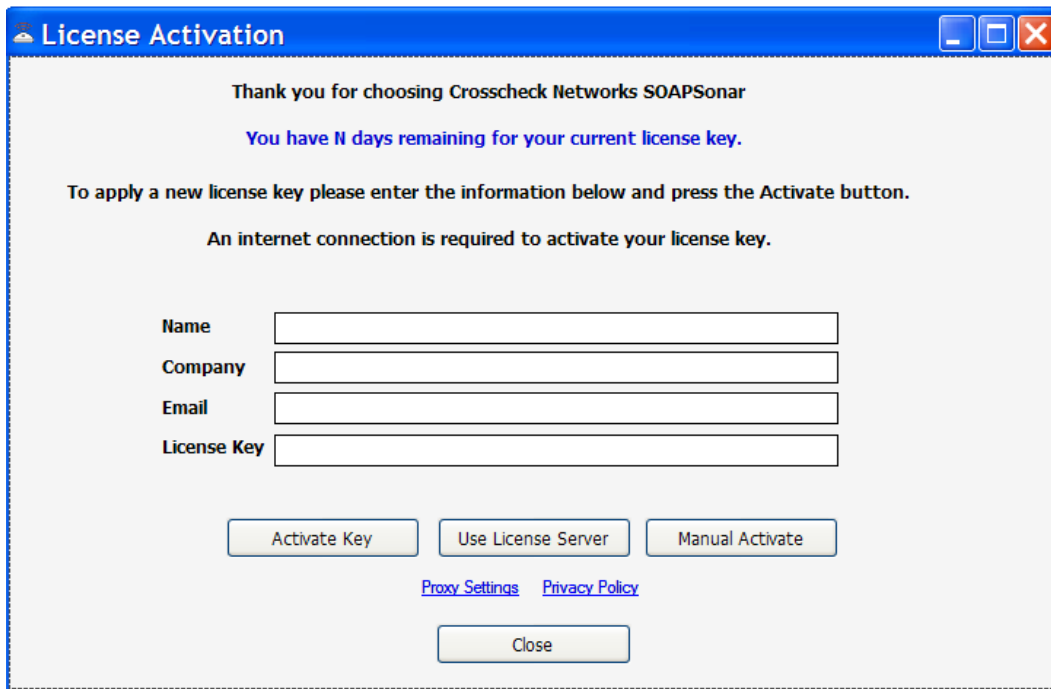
License Activation

Thank you for choosing Crosscheck Networks SOAPSonar

You have N days remaining for your current license key.

To apply a new license key please enter the information below and press the Activate button.

An internet connection is required to activate your license key.

Name

Company

Email

License Key

Activate Key Use License Server Manual Activate

Proxy Settings Privacy Policy

Close